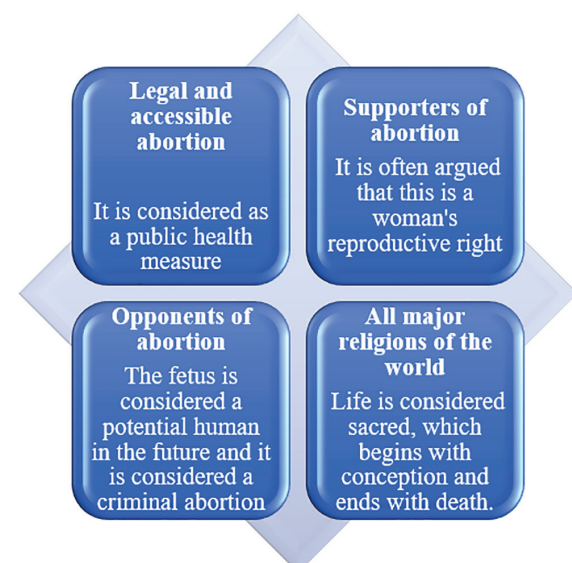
Legal and accessible abortion

It is considered as a public health measure

Supporters of abortion

It is often argued that this is a woman's reproductive right

Opponents of abortion

The fetus is considered a potential human in the future and it is considered a criminal abortion

All major religions of the world

Life is considered sacred, which begins with conception and ends with death.